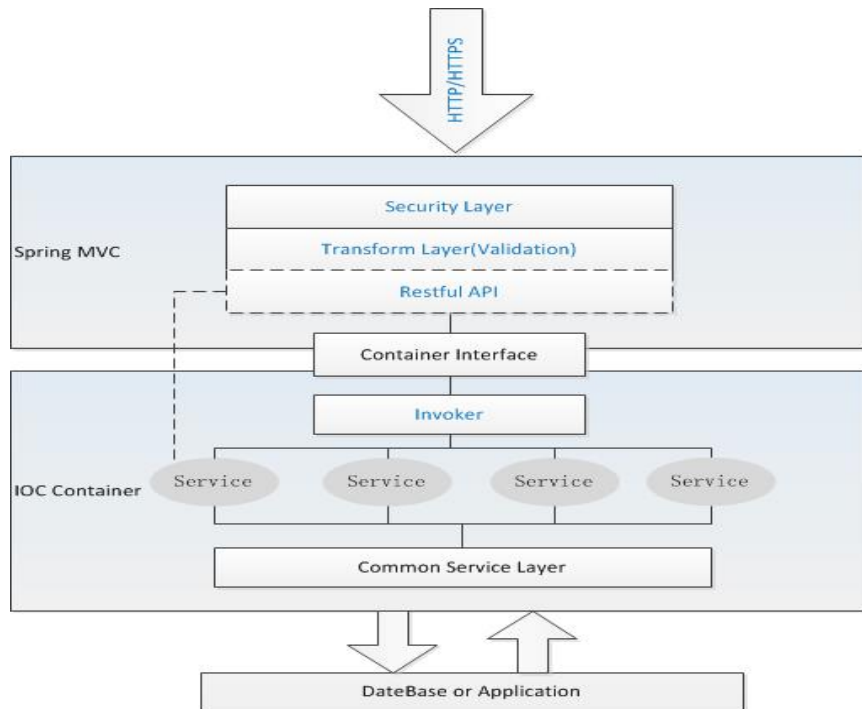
HTTP/HTTPS

Spring MVC

Security Layer

Transform Layer(Validation)

Restful API

Container Interface

IOC Container

Invoker

Service

Service

Service

Service

Common Service Layer

DateBase or Application